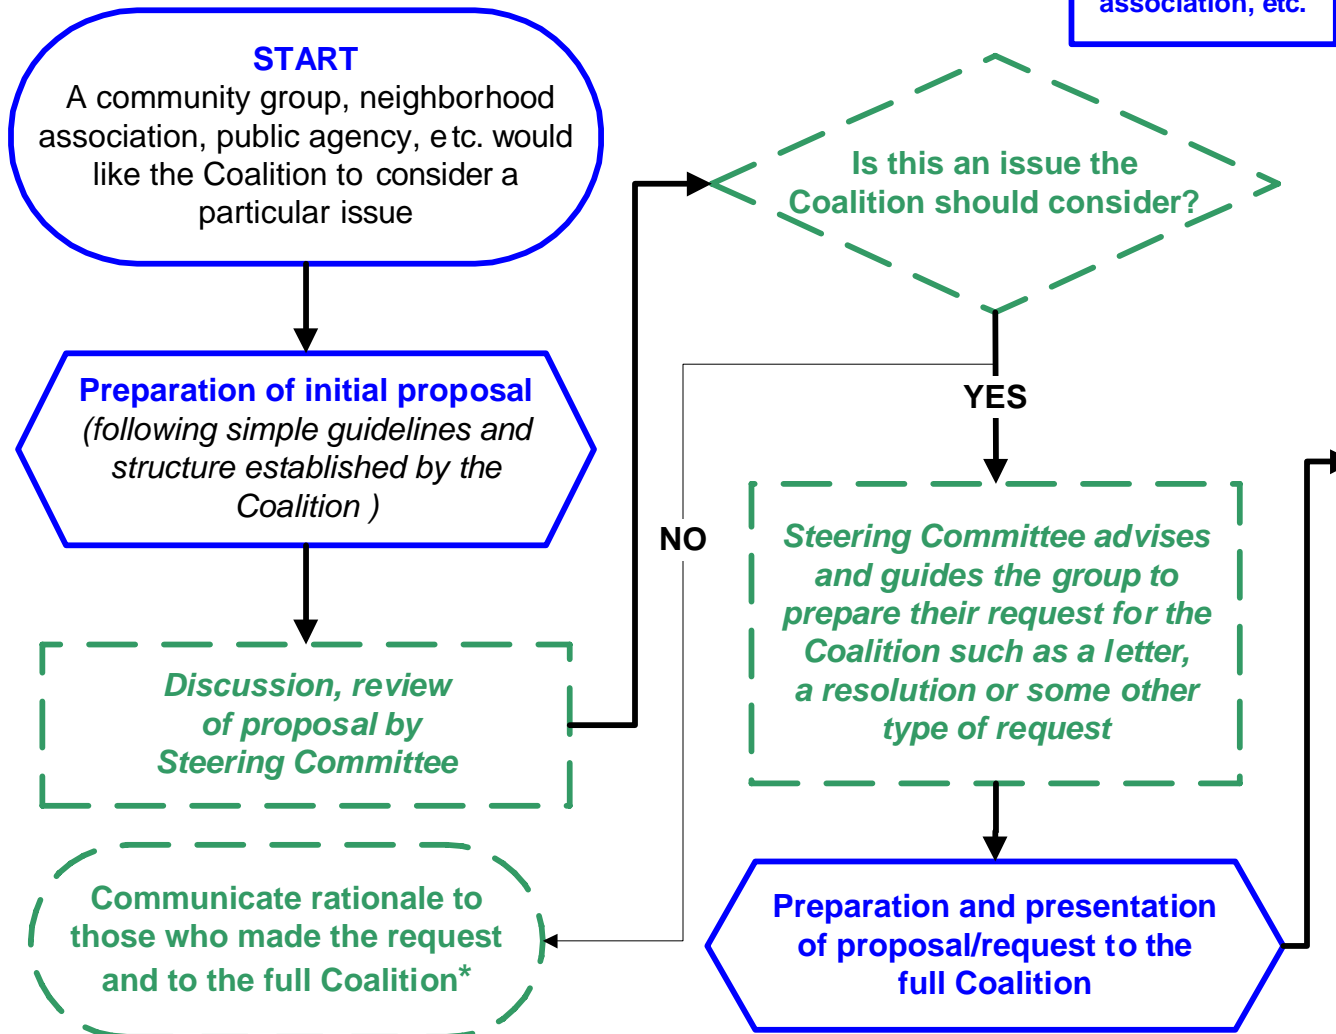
association, etc.

START
A community group, neighborhood association, public agency, etc. would like the Coalition to consider a particular issue

Preparation of initial proposal
(following simple guidelines and structure established by the Coalition )

Discussion, review of proposal by Steering Committee

Is this an issue the Coalition should consider?

YES

NO

Steering Committee advises and guides the group to prepare their request for the Coalition such as a letter, a resolution or some other type of request

Communicate rationale to those who made the request and to the full Coalition*

Preparation and presentation of proposal/request to the full Coalition